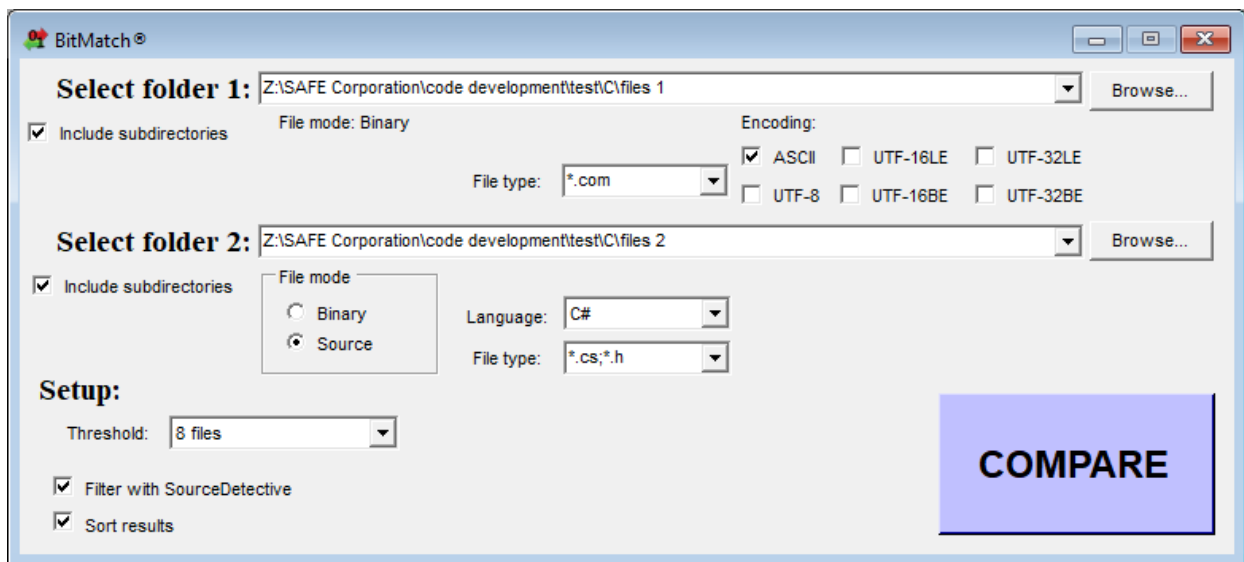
BitMatch®

Select folder 1: Z:\SAFE Corporation\code development\test\C\files 1

Browse...

Include subdirectories

File mode: Binary

Encoding:

ASCII UTF-16LE UTF-32LE

File type: *.com

UTF-8 UTF-16BE UTF-32BE

Select folder 2: Z:\SAFE Corporation\code development\test\C\files 2

Browse...

Include subdirectories

File mode

Binary

Source

Language: C#

File type: *.cs;*.h

Setup:

Threshold: 8 files

COMPARE

Filter with SourceDetective

Sort results